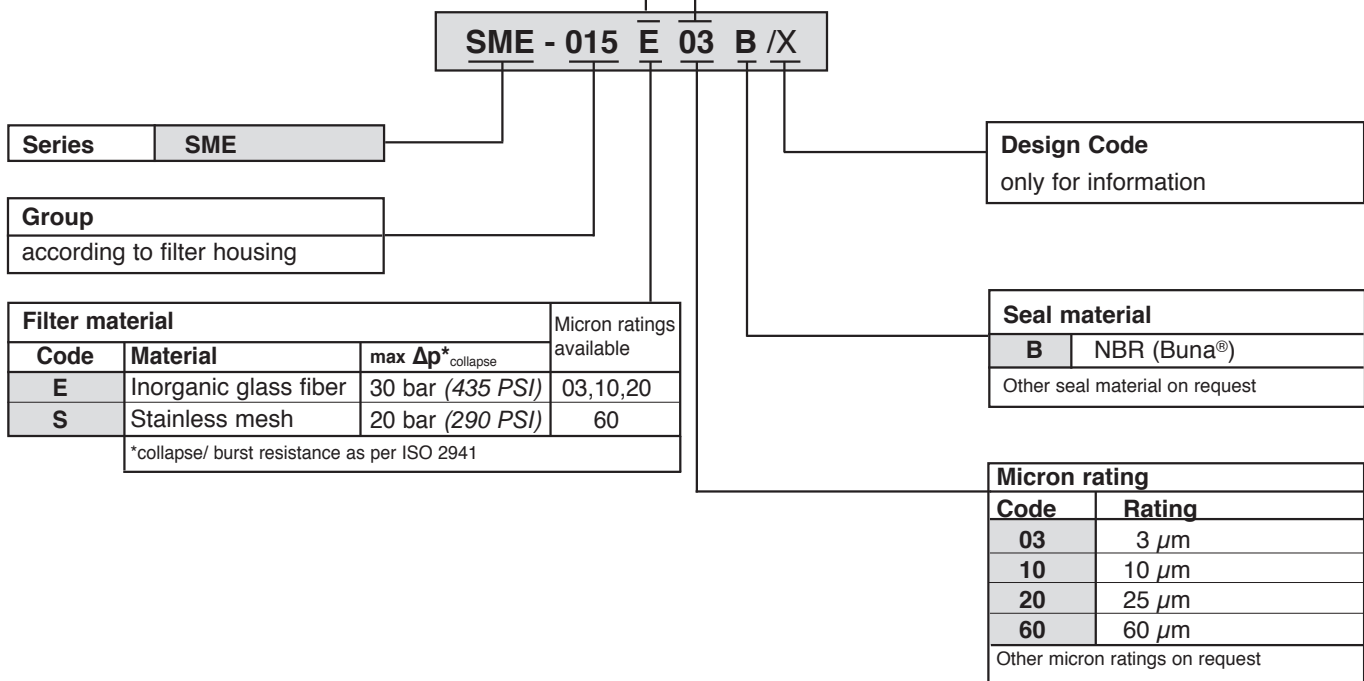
SME - 015 E 03 B /X

| Series | SME |
|---|---|

Design Code
only for information

Group
according to filter housing

| Filter material | | | Micron ratings available |
|---|---|---|---|
| Code | Material | max $\Delta p^*_{collapse}$ | |
| E | Inorganic glass fiber | 30 bar *(435 PSI)* | 03,10,20 |
| S | Stainless mesh | 20 bar *(290 PSI)* | 60 |
| | *collapse/ burst resistance as per ISO 2941 | | |

Seal material

| B | NBR (Buna®) |
|---|---|

Other seal material on request

Micron rating

| Code | Rating |
|---|---|
| 03 | 3 $\mu$m |
| 10 | 10 $\mu$m |
| 20 | 25 $\mu$m |
| 60 | 60 $\mu$m |

Other micron ratings on request